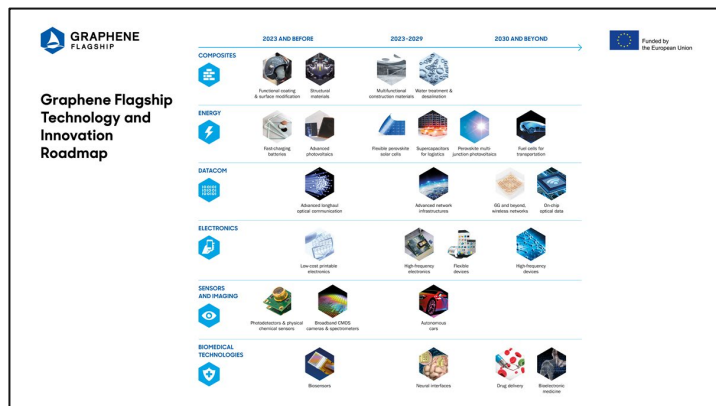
GRAPHENE FLAGSHIP

Graphene Flagship Technology and Innovation Roadmap

2023 AND BEFORE

2023–2029

2030 AND BEYOND

Funded by the European Union

COMPOSITES

Functional coating & surface modification

Structural materials

Multifunctional construction materials

Water treatment & desalination

ENERGY

Fast-charging batteries

Advanced photovoltaics

Flexible perovskite solar cells

Supercapacitors for logistics

Perovskite multi junction photovoltaics

Fuel cells for transportation

DATACOM

Advanced longhaul optical communication

Advanced network infrastructures

6G and beyond, wireless networks

On-chip optical data

ELECTRONICS

Low-cost printable electronics

High-frequency electronics

Flexible devices

High-frequency devices

SENSORS AND IMAGING

Photodetectors & physical chemical sensors

Broadband CMOS cameras & spectrometers

Autonomous cars

BIOMEDICAL TECHNOLOGIES

Biosensors

Neural interfaces

Drug delivery

Bioelectronic medicine